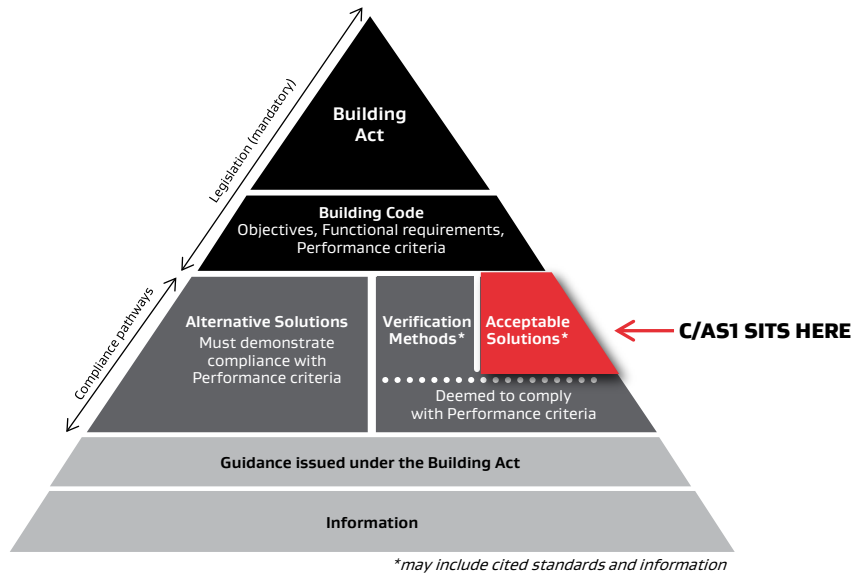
Legislation (mandatory)

Building Act

Building Code
Objectives, Functional requirements, Performance criteria

Compliance pathways

Alternative Solutions
Must demonstrate compliance with Performance criteria

Verification Methods*

Acceptable Solutions*

C/AS1 SITS HERE

Deemed to comply with Performance criteria

Guidance issued under the Building Act

Information

*may include cited standards and information